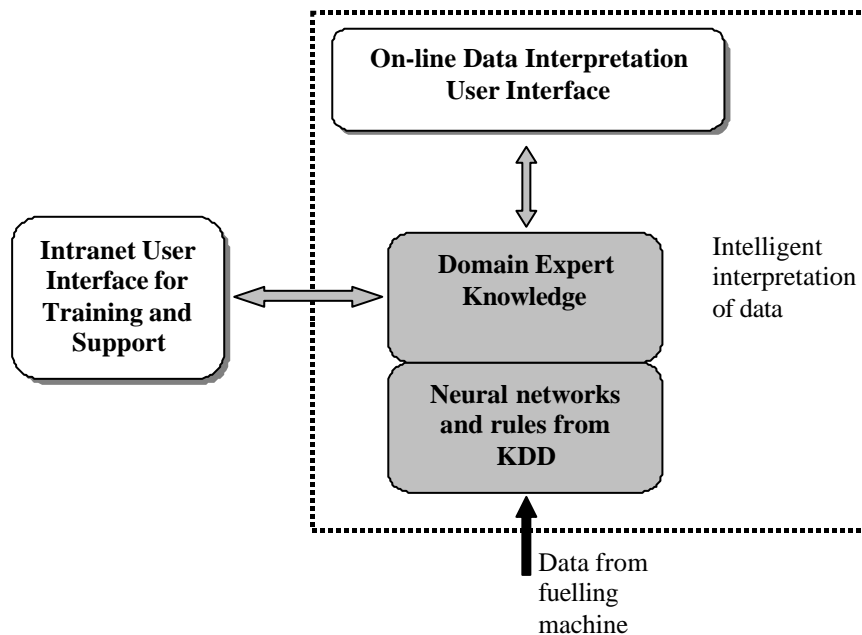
On-line Data Interpretation User Interface

Intranet User Interface for Training and Support

Domain Expert Knowledge

Intelligent interpretation of data

Neural networks and rules from KDD

Data from fuelling machine